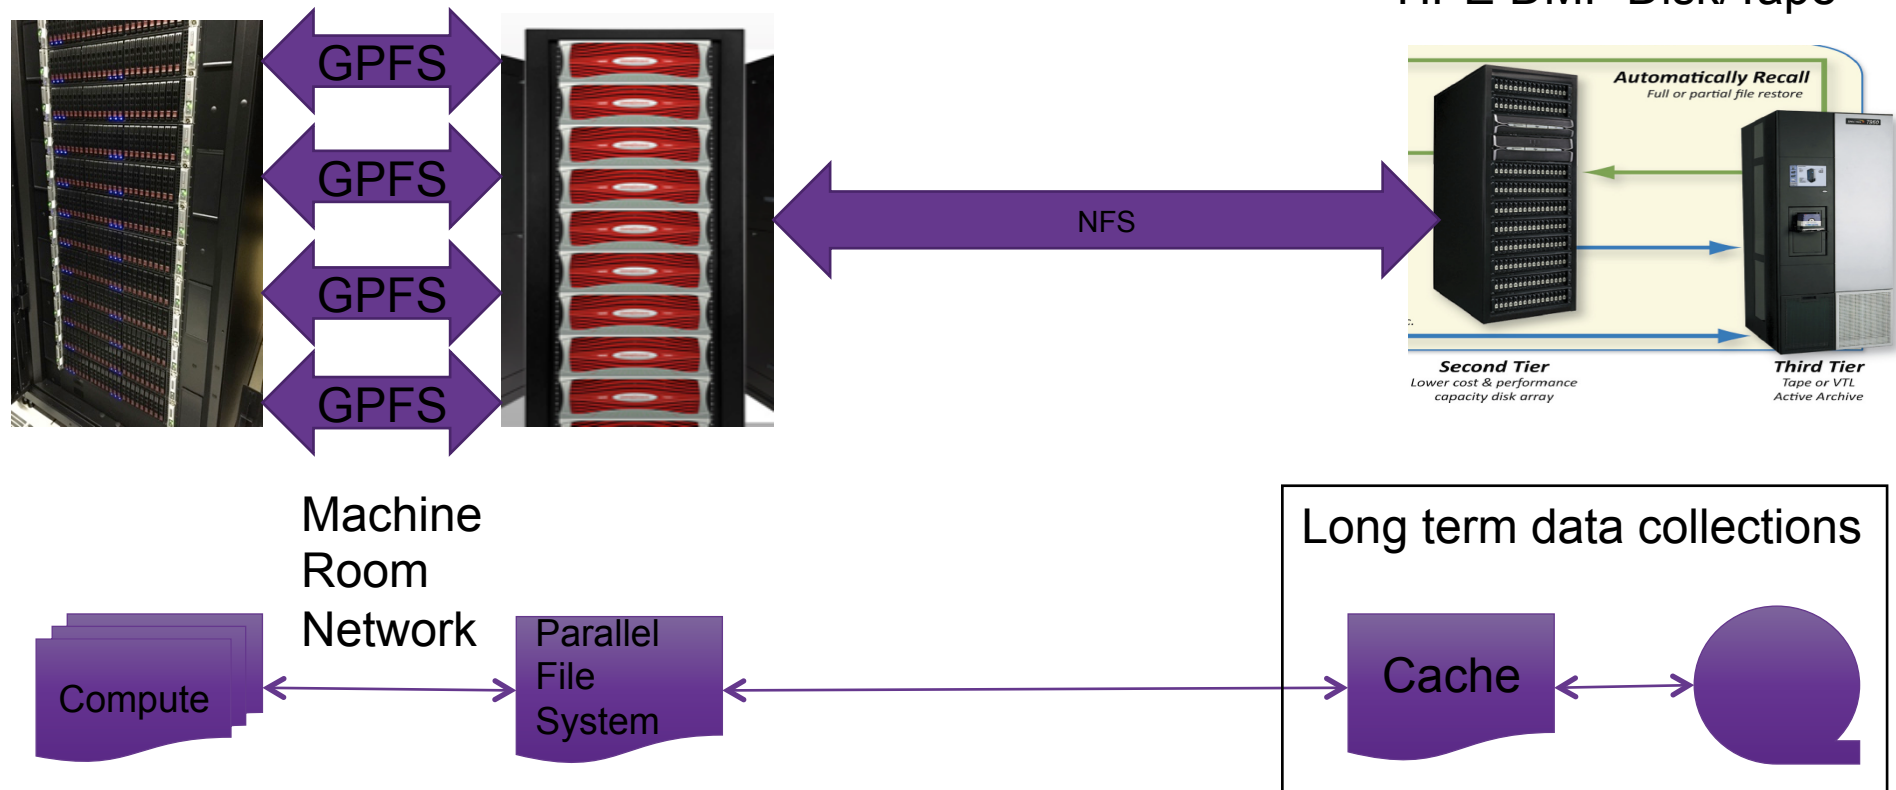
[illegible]

GPFS

GPFS

GPFS

GPFS

NFS

Automatically Recall
Full or partial file restore

Second Tier
Lower cost & performance capacity disk array

Third Tier
Tape or VTL
Active Archive

Machine Room Network

Long term data collections

Compute

Parallel File System

Cache